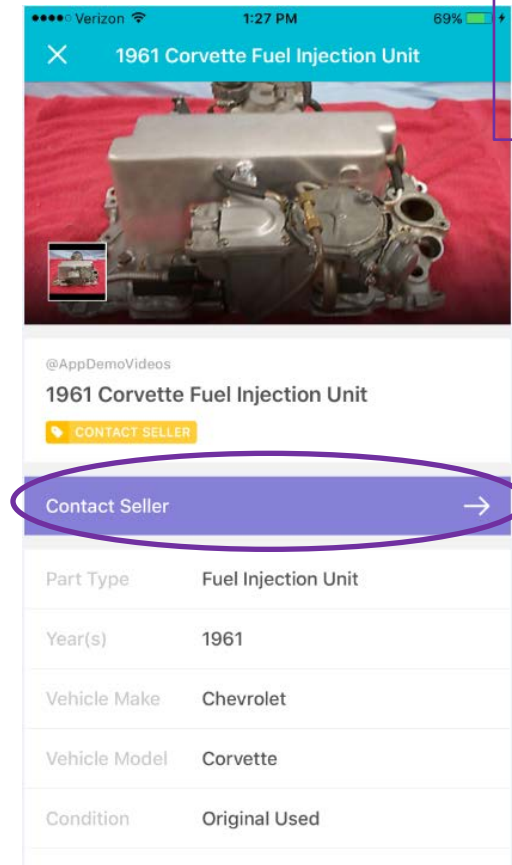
Verizon 1:27 PM 69%

1961 Corvette Fuel Injection Unit

@AppDemoVideos

1961 Corvette Fuel Injection Unit

CONTACT SELLER

Contact Seller

| Part Type | Fuel Injection Unit |
|---|---|
| Year(s) | 1961 |
| Vehicle Make | Chevrolet |
| Vehicle Model | Corvette |
| Condition | Original Used |